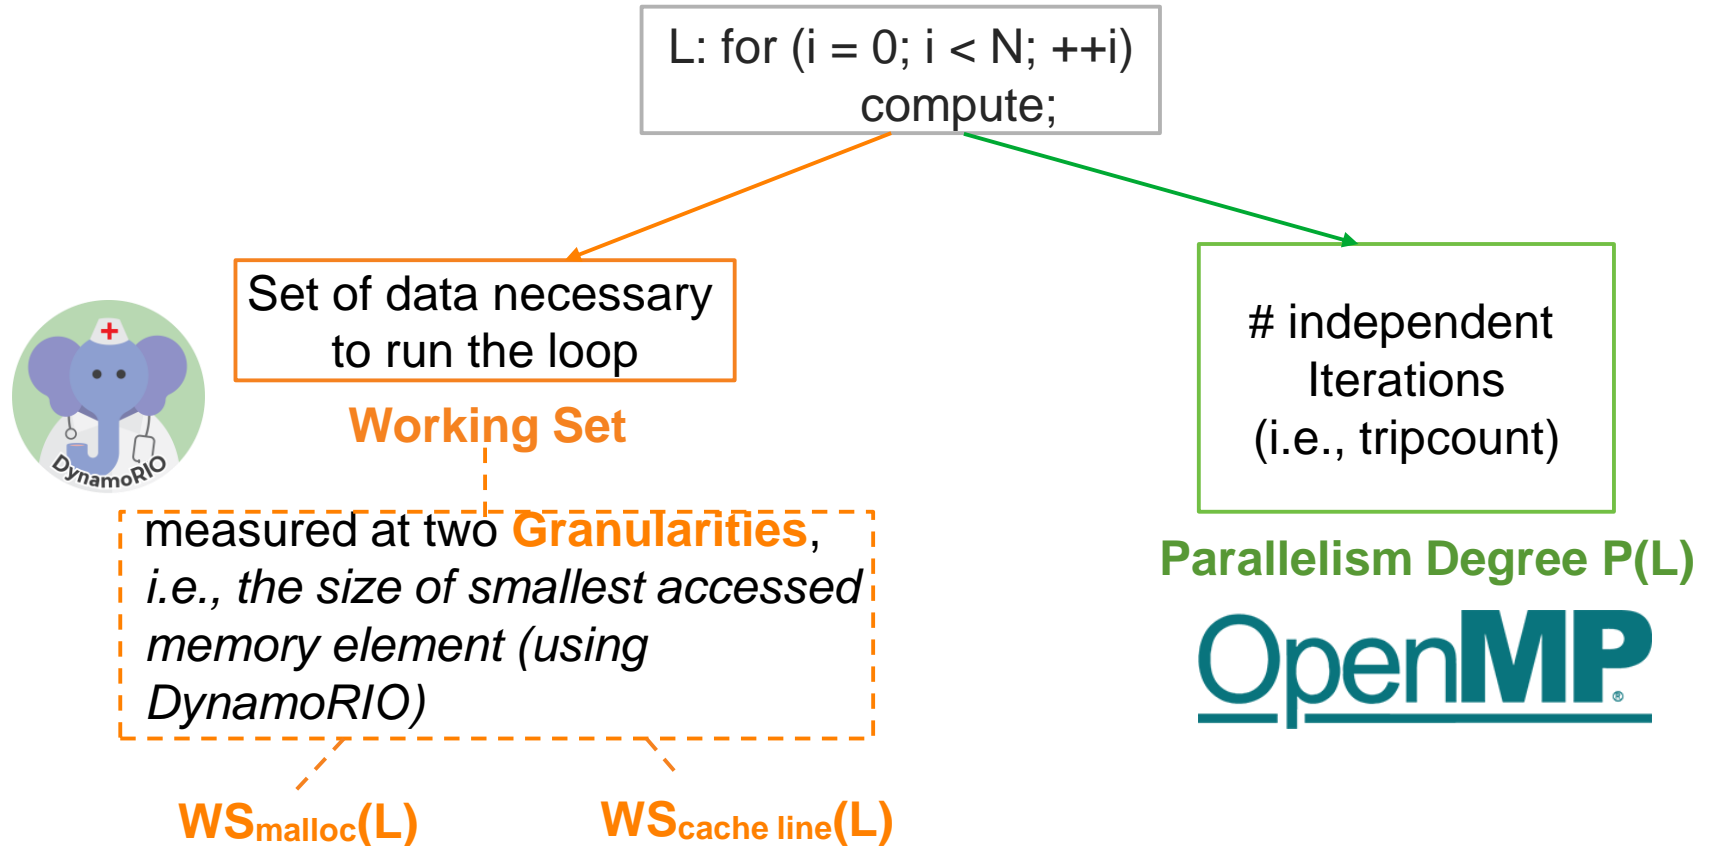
L: for (i = 0; i < N; ++i)
compute;

Set of data necessary to run the loop

Working Set

DynamoRIO

measured at two Granularities, i.e., the size of smallest accessed memory element (using DynamoRIO)

$WS_{malloc}(L)$

$WS_{cache\ line}(L)$

# independent Iterations (i.e., tripcount)

Parallelism Degree P(L)

OpenMP